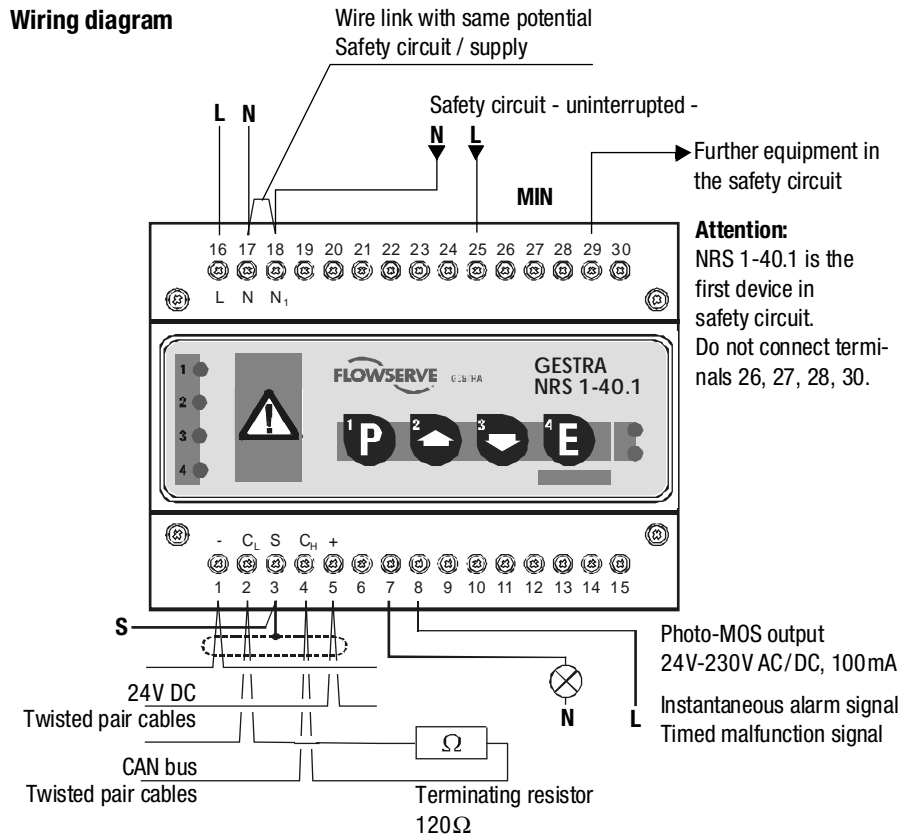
**Wiring diagram**

Wire link with same potential
Safety circuit / supply

Safety circuit - uninterrupted -

L N

N L

Further equipment in the safety circuit

MIN

**Attention:**
NRS 1-40.1 is the first device in safety circuit. Do not connect terminals 26, 27, 28, 30.

16 17 18 19 20 21 22 23 24 25 26 27 28 29 30

L N $N_1$

1
2
3
4

FLOWSERVE GESTRA

GESTRA
NRS 1-40.1

1 P 2 3 4 E

- $C_L$ S $C_H$ +

1 2 3 4 5 6 7 8 9 10 11 12 13 14 15

S

Photo-MOS output
24V-230V AC/DC, 100mA

24V DC
Twisted pair cables

N L

Instantaneous alarm signal
Timed malfunction signal

$\Omega$

CAN bus
Twisted pair cables

Terminating resistor
$120\Omega$